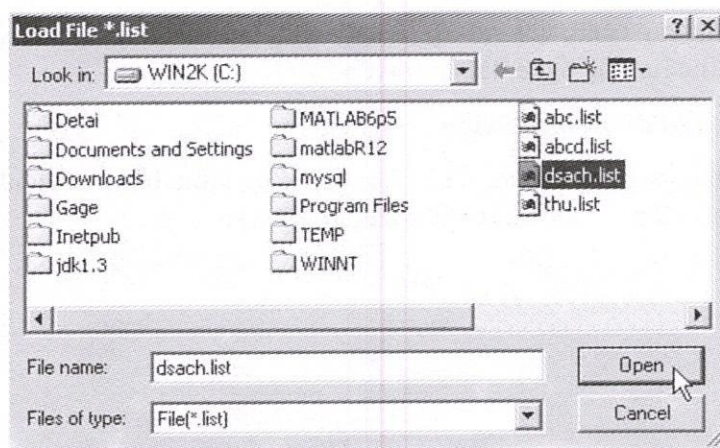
Load File *.list

? X

Look in: WIN2K (C:)

Detai
Documents and Settings
Downloads
Gage
Inetpub
jdk1.3

MATLAB6p5
matlabR12
mysql
Program Files
TEMP
WINNT

abc.list
abcd.list
dsach.list
thu.list

File name: dsach.list

Open

Files of type: File(*.list)

Cancel